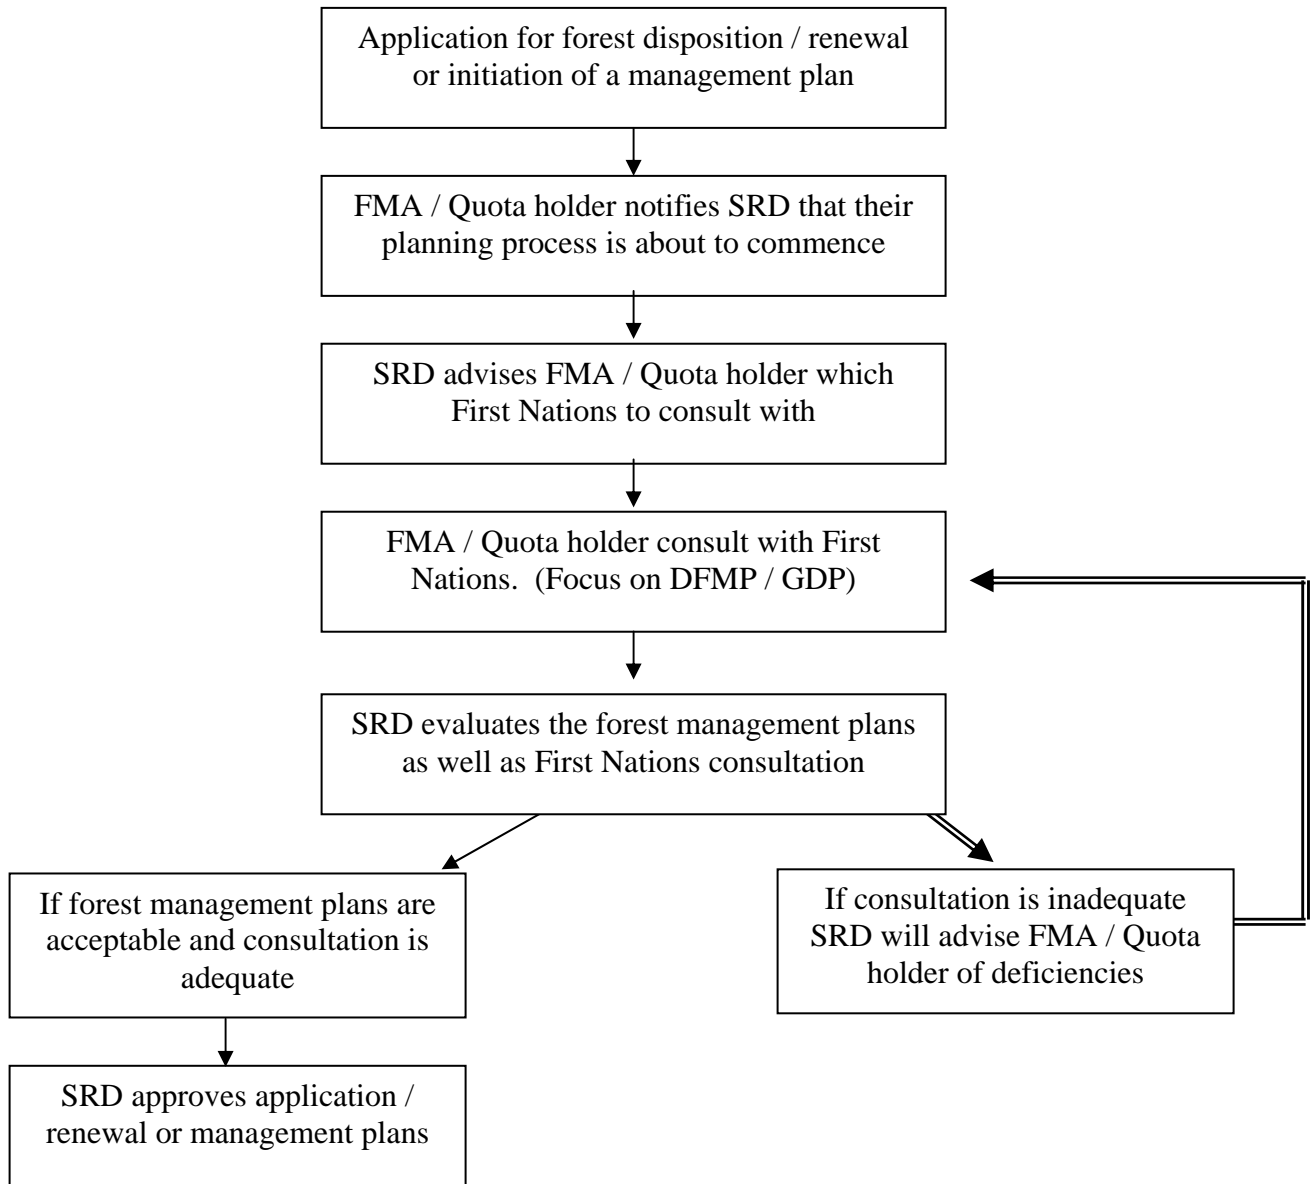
Application for forest disposition / renewal or initiation of a management plan

FMA / Quota holder notifies SRD that their planning process is about to commence

SRD advises FMA / Quota holder which First Nations to consult with

FMA / Quota holder consult with First Nations. (Focus on DFMP / GDP)

SRD evaluates the forest management plans as well as First Nations consultation

If forest management plans are acceptable and consultation is adequate

If consultation is inadequate SRD will advise FMA / Quota holder of deficiencies

SRD approves application / renewal or management plans